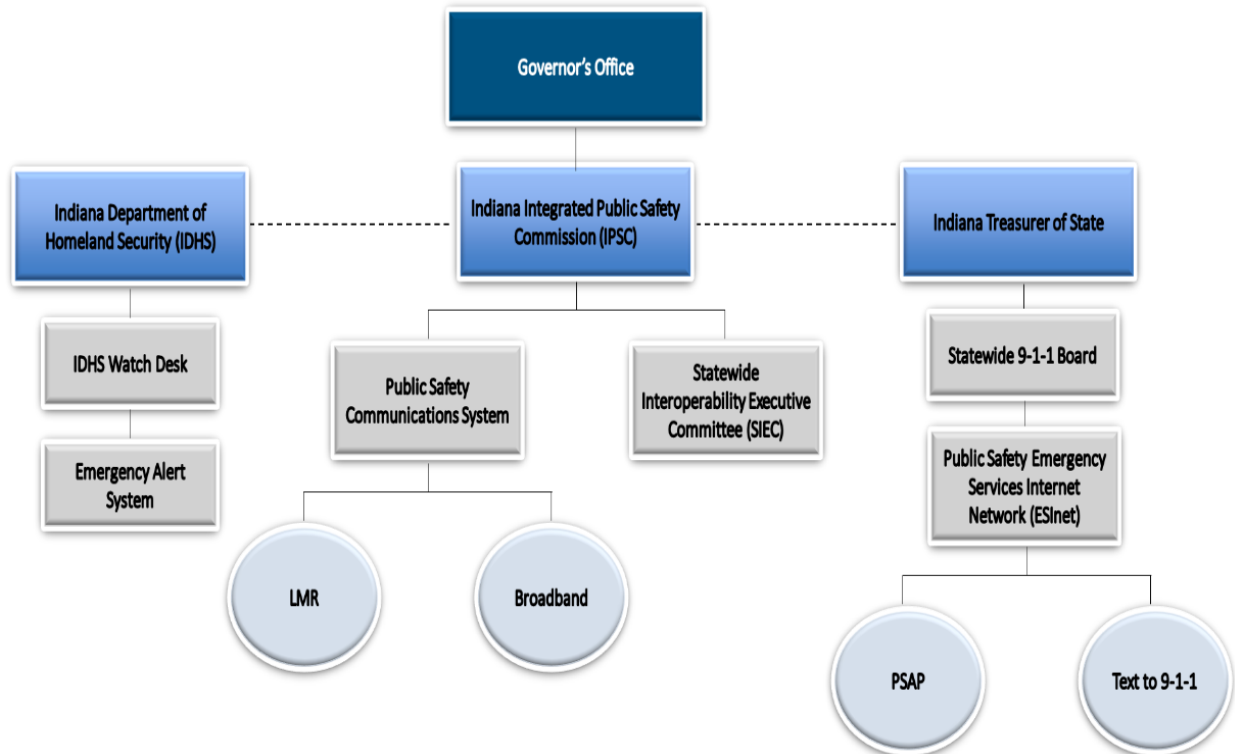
Governor's Office

Indiana Department of Homeland Security (IDHS)

Indiana Integrated Public Safety Commission (IPSC)

Indiana Treasurer of State

IDHS Watch Desk

Emergency Alert System

Public Safety Communications System

Statewide Interoperability Executive Committee (SIEC)

Statewide 9-1-1 Board

Public Safety Emergency Services Internet Network (ESInet)

LMR

Broadband

PSAP

Text to 9-1-1